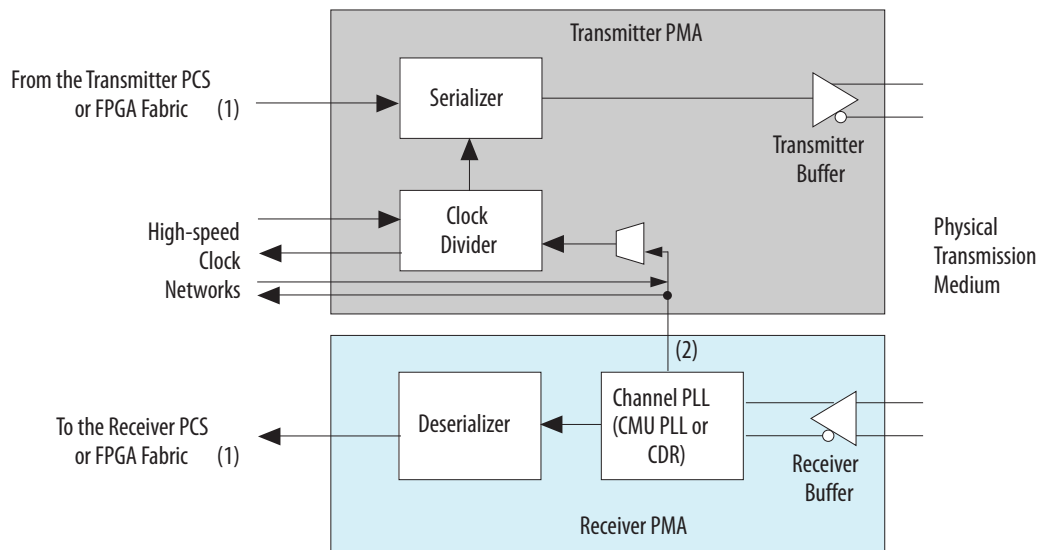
Transmitter PMA

From the Transmitter PCS or FPGA Fabric (1)

Serializer

Transmitter Buffer

Clock Divider

High-speed Clock Networks

Physical Transmission Medium

(2)

Deserializer

Channel PLL (CMU PLL or CDR)

To the Receiver PCS or FPGA Fabric (1)

Receiver Buffer

Receiver PMA